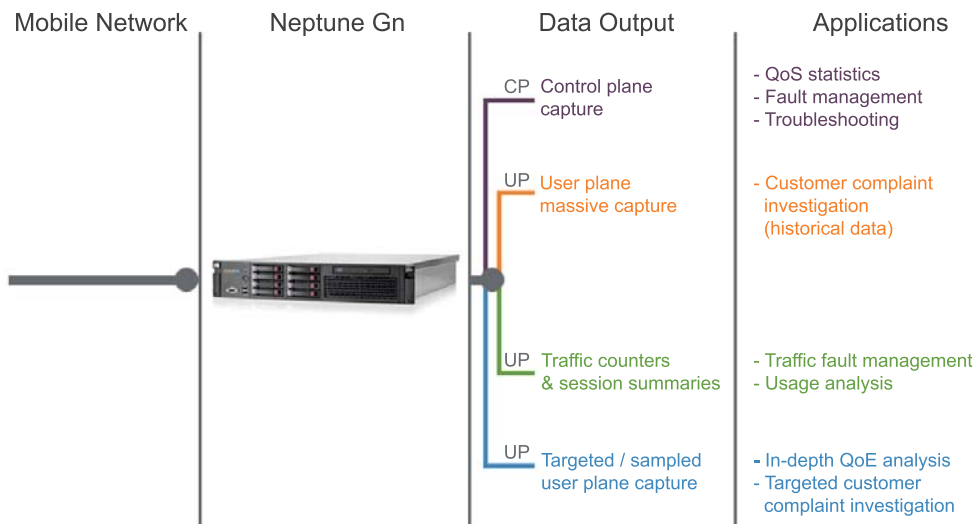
Mobile Network

Neptune Gn

Data Output

Applications

CP Control plane capture

- QoS statistics
- Fault management
- Troubleshooting

UP User plane massive capture

- Customer complaint investigation (historical data)

UP Traffic counters & session summaries

- Traffic fault management
- Usage analysis

UP Targeted / sampled user plane capture

- In-depth QoE analysis
- Targeted customer complaint investigation